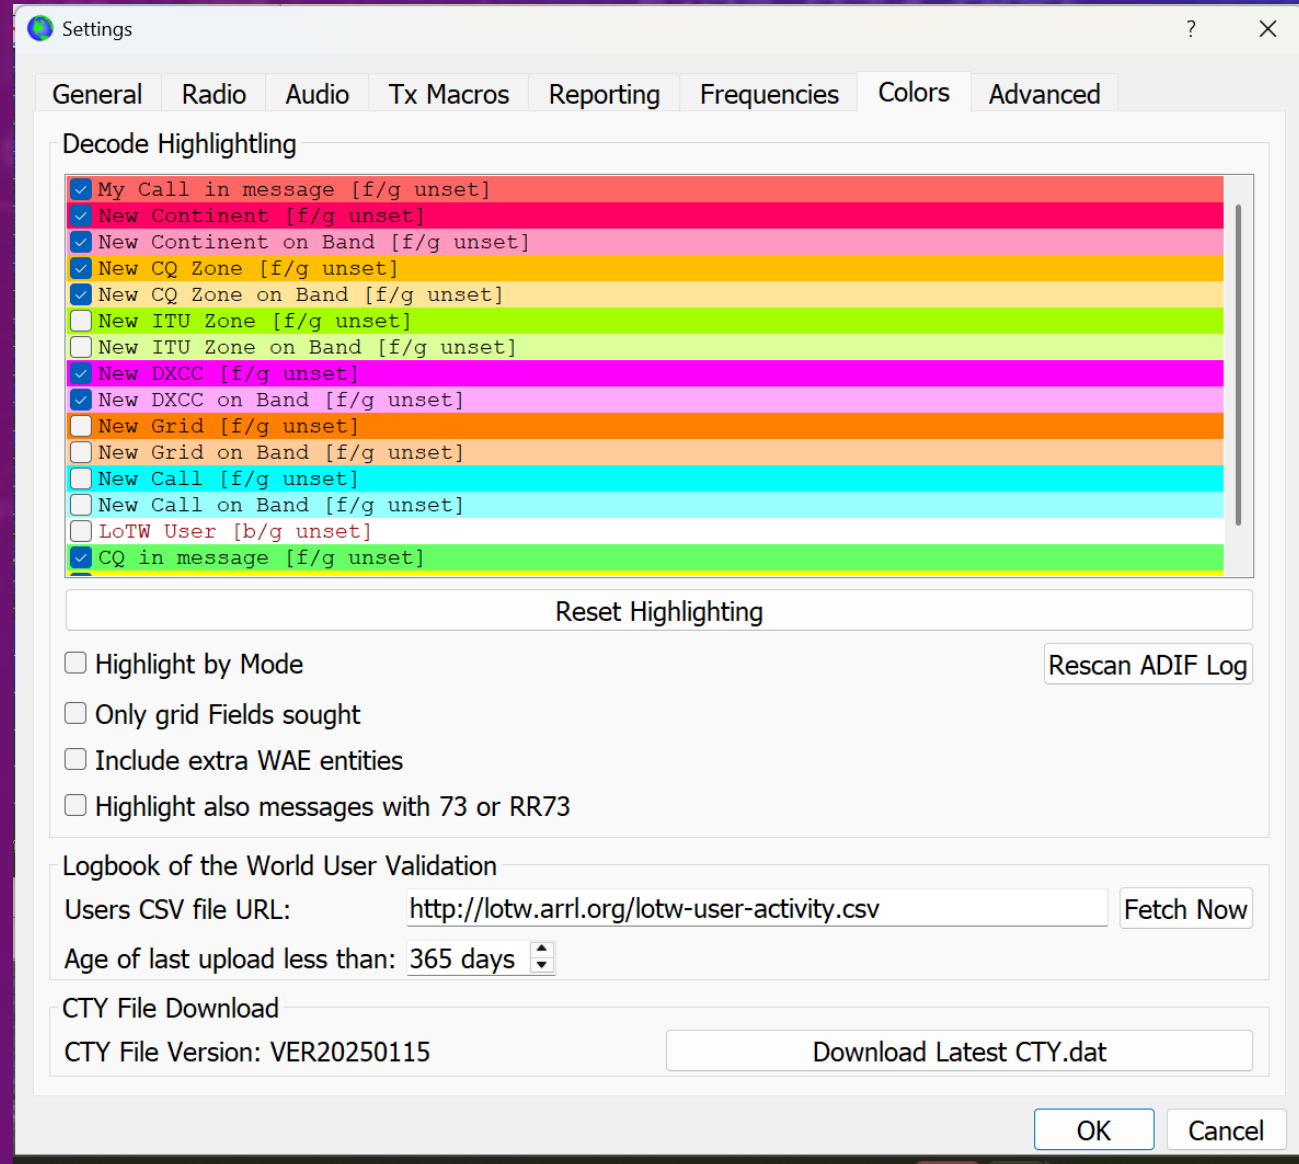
Settings

?

General Radio Audio Tx Macros Reporting Frequencies Colors Advanced

Decode Highlightling

My Call in message [f/g unset]
New Continent [f/g unset]
New Continent on Band [f/g unset]
New CQ Zone [f/g unset]
New CQ Zone on Band [f/g unset]
New ITU Zone [f/g unset]
New ITU Zone on Band [f/g unset]
New DXCC [f/g unset]
New DXCC on Band [f/g unset]
New Grid [f/g unset]
New Grid on Band [f/g unset]
New Call [f/g unset]
New Call on Band [f/g unset]
LoTW User [b/g unset]
CQ in message [f/g unset]

Reset Highlighting

Highlight by Mode

Rescan ADIF Log

Only grid Fields sought

Include extra WAE entities

Highlight also messages with 73 or RR73

Logbook of the World User Validation

Users CSV file URL: http://lotw.arrl.org/lotw-user-activity.csv Fetch Now

Age of last upload less than: 365 days

CTY File Download

CTY File Version: VER20250115 Download Latest CTY.dat

OK Cancel